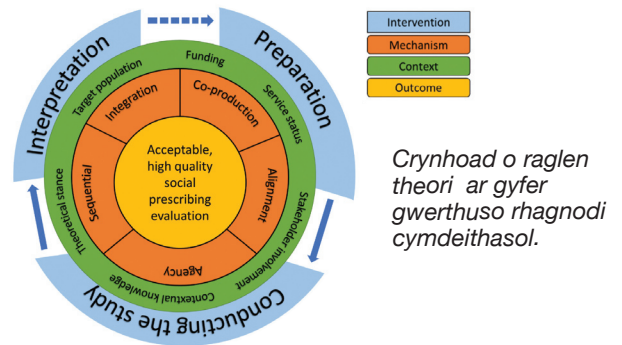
Interpretation

Preparation

Conducting the study

Funding

Target population

Service status

Stakeholder involvement

Contextual knowledge

Theoretical stance

Integration

Co-production

Alignment

Agency

Sequential

Acceptable, high quality social prescribing evaluation

Intervention

Mechanism

Context

Outcome

Crynhoad o raglen theori ar gyfer gwerthuso rhagnodi cymdeithasol.